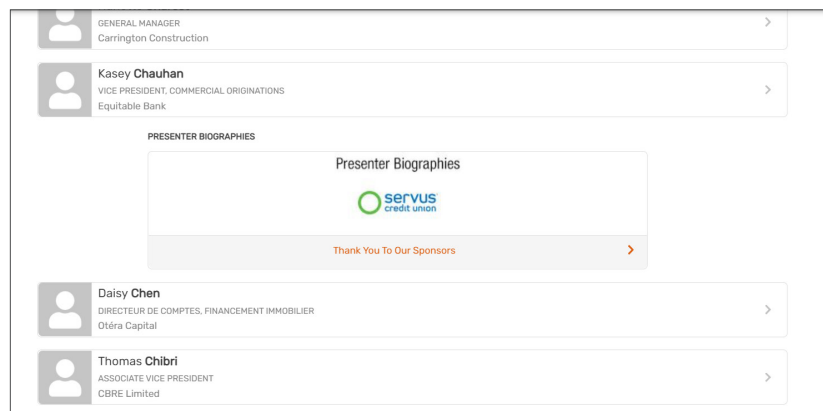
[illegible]
GENERAL MANAGER
Carrington Construction

Kasey Chauhan
VICE PRESIDENT, COMMERCIAL ORIGINATIONS
Equitable Bank

PRESENTER BIOGRAPHIES

Presenter Biographies

servus credit union

Thank You To Our Sponsors

Daisy Chen
DIRECTEUR DE COMPTES, FINANCEMENT IMMOBILIER
Otéra Capital

Thomas Chibri
ASSOCIATE VICE PRESIDENT
CBRE Limited